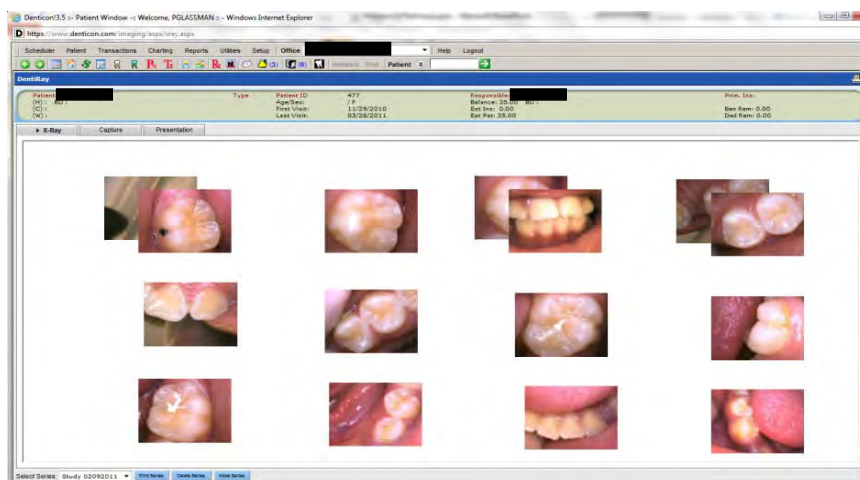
Denticon!3.5 :- Patient Window :- Welcome, PGLASSMAN :- Windows Internet Explorer

https://www.denticon.com/imaging/aspx/xray.aspx

Scheduler Patient Transactions Charting Reports Utilities Setup Office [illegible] Help Logout

Patient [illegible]

DentiRay

Patient
(H) : BD :
(C) :
(W) :

Type

Patient ID 477
Age/Sex: / F
First Visit: 11/29/2010
Last Visit: 03/26/2011

Responsible BD :
Balance: 35.00
Est Ins: 0.00
Est Pat: 35.00

Prim. Ins:
Ben Rem: 0.00
Ded Rem: 0.00

▸ X-Ray Capture Presentation

Select Series: Study 02092011 Print Series Delete Series Move Series